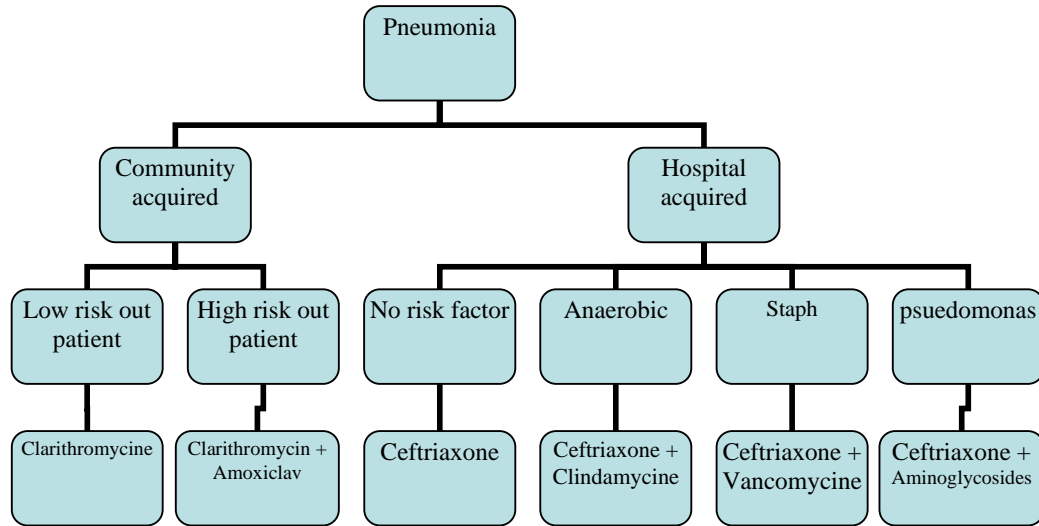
Pneumonia

Community acquired

Hospital acquired

Low risk out patient

High risk out patient

No risk factor

Anaerobic

Staph

psuedomonas

Clarithromycine

Clarithromycin + Amoxiclav

Ceftriaxone

Ceftriaxone + Clindamycine

Ceftriaxone + Vancomycine

Ceftriaxone + Aminoglycosides